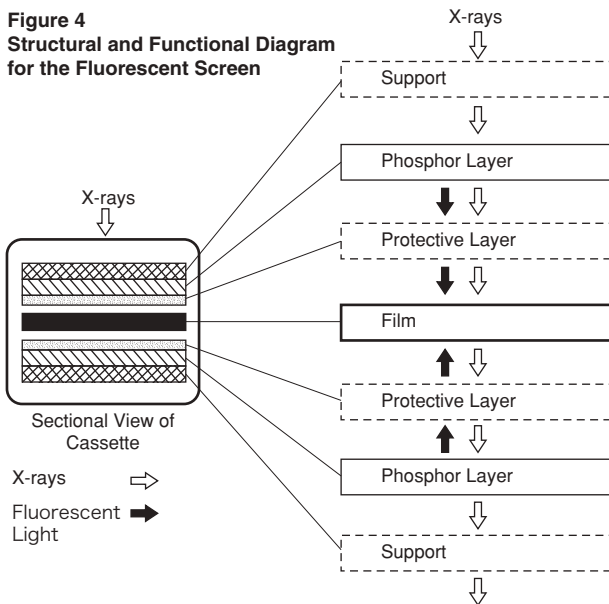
Figure 4
Structural and Functional Diagram for the Fluorescent Screen

X-rays

Support

Phosphor Layer

Protective Layer

Film

Protective Layer

Phosphor Layer

Support

X-rays

Sectional View of Cassette

X-rays

Fluorescent Light